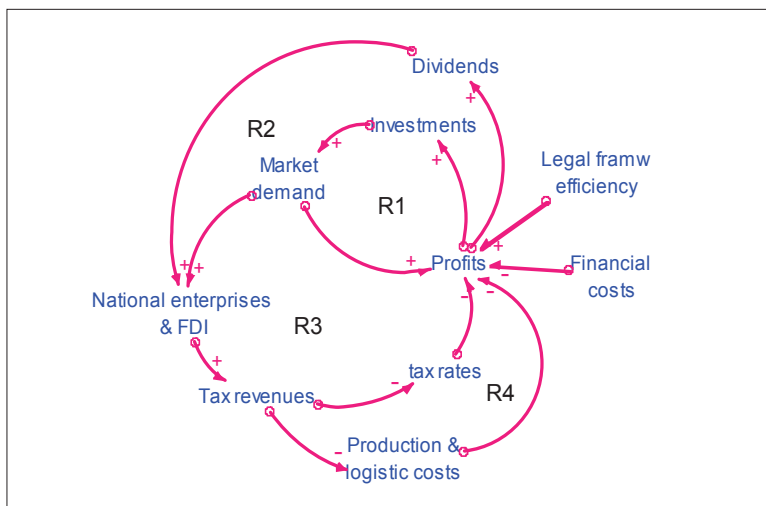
Dividends

R2

Investments

Market demand

R1

Legal framw efficiency

Profits

Financial costs

National enterprises & FDI

R3

tax rates

R4

Tax revenues

Production & logistic costs

+
+
+
+
+
+
+
+
+
-
-
-
-
-